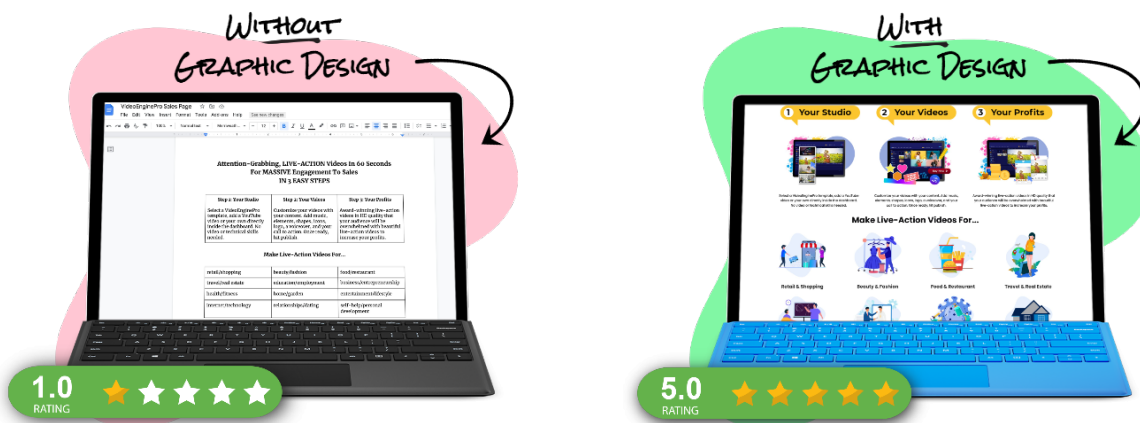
Without
Graphic Design

VideoEnginePro Sales Page
File Edit View Insert Format Tools Add-ons Help See new changes

Attention-Grabbing, LIVE-ACTION Videos In 60 Seconds For MASSIVE Engagement To Sales IN 3 EASY STEPS

| Step 1: Your Studio | Step 2: Your Videos | Step 3: Your Profits |
|---|---|---|
| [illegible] | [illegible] | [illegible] |

Make Live-Action Videos For...

| retail/shopping | beauty/fashion | food/restaurant |
|---|---|---|
| travel/real estate | education/employment | business/entrepreneurship |
| health/fitness | house/garden | entertainment/lifestyle |
| internet/technology | relationships/dating | self-help/personal development |

1.0
RATING

With
Graphic Design

1 Your Studio
2 Your Videos
3 Your Profits

Make Live-Action Videos For...

Retail & Shopping
Beauty & Fashion
Food & Restaurant
Travel & Real Estate

5.0
RATING